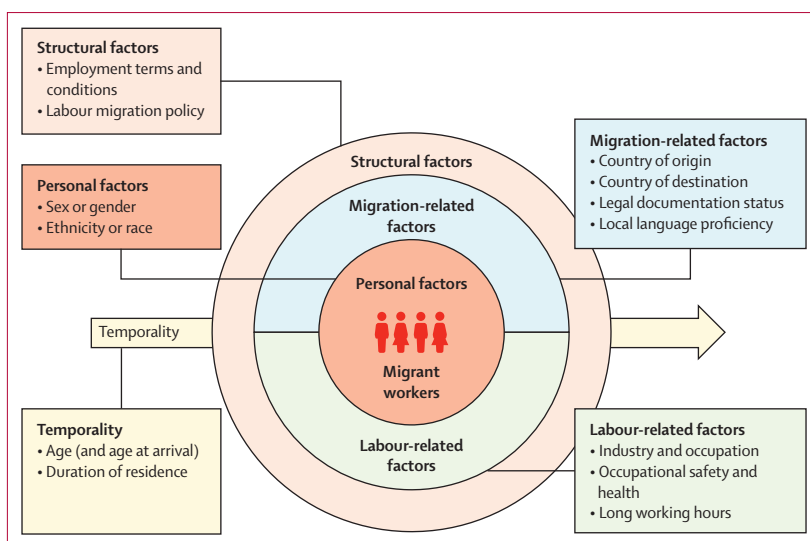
Structural factors
• Employment terms and conditions
• Labour migration policy

Personal factors
• Sex or gender
• Ethnicity or race

Migration-related factors
• Country of origin
• Country of destination
• Legal documentation status
• Local language proficiency

Structural factors

Migration-related factors

Personal factors

Migrant workers

Labour-related factors

Temporality

Temporality
• Age (and age at arrival)
• Duration of residence

Labour-related factors
• Industry and occupation
• Occupational safety and health
• Long working hours